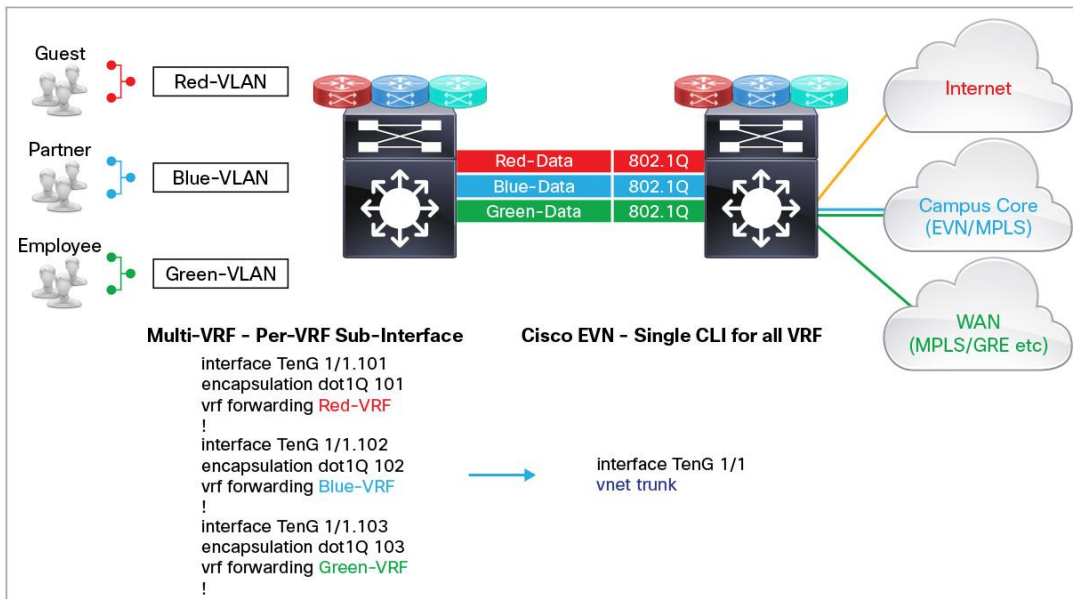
Guest

Red-VLAN

Partner

Blue-VLAN

Employee

Green-VLAN

Red-Data 802.1Q

Blue-Data 802.1Q

Green-Data 802.1Q

Internet

Campus Core (EVN/MPLS)

WAN (MPLS/GRE etc)

Multi-VRF - Per-VRF Sub-Interface

interface TenG 1/1.101
encapsulation dot1Q 101
vrf forwarding Red-VRF
!
interface TenG 1/1.102
encapsulation dot1Q 102
vrf forwarding Blue-VRF
!
interface TenG 1/1.103
encapsulation dot1Q 103
vrf forwarding Green-VRF
!

Cisco EVN - Single CLI for all VRF

interface TenG 1/1
vnet trunk